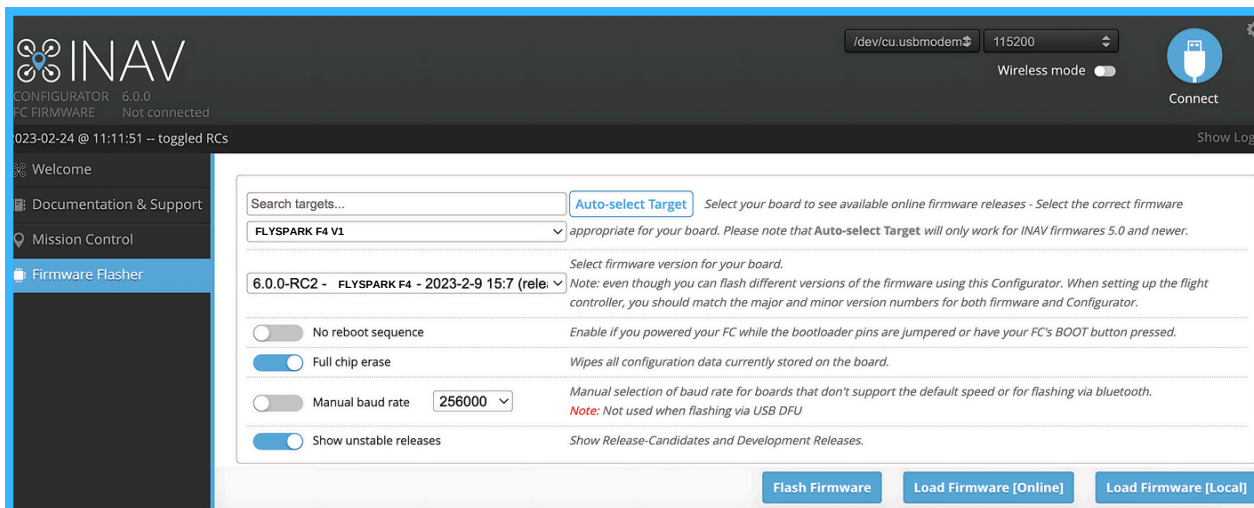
INAV
CONFIGURATOR 6.0.0
FC FIRMWARE Not connected

/dev/cu.usbmodem
115200
Wireless mode
Connect

023-02-24 @ 11:11:51 -- toggled RCs
Show Log

Welcome
Documentation & Support
Mission Control
Firmware Flasher

Search targets...
Auto-select Target
Select your board to see available online firmware releases - Select the correct firmware appropriate for your board. Please note that Auto-select Target will only work for INAV firmwares 5.0 and newer.
FLYSPARK F4 V1

6.0.0-RC2 - FLYSPARK F4 - 2023-2-9 15:7 (relea
Select firmware version for your board.
Note: even though you can flash different versions of the firmware using this Configurator. When setting up the flight controller, you should match the major and minor version numbers for both firmware and Configurator.

No reboot sequence
Enable if you powered your FC while the bootloader pins are jumpered or have your FC's BOOT button pressed.

Full chip erase
Wipes all configuration data currently stored on the board.

Manual baud rate
256000
Manual selection of baud rate for boards that don't support the default speed or for flashing via bluetooth.
Note: Not used when flashing via USB DFU

Show unstable releases
Show Release-Candidates and Development Releases.

Flash Firmware
Load Firmware [Online]
Load Firmware [Local]